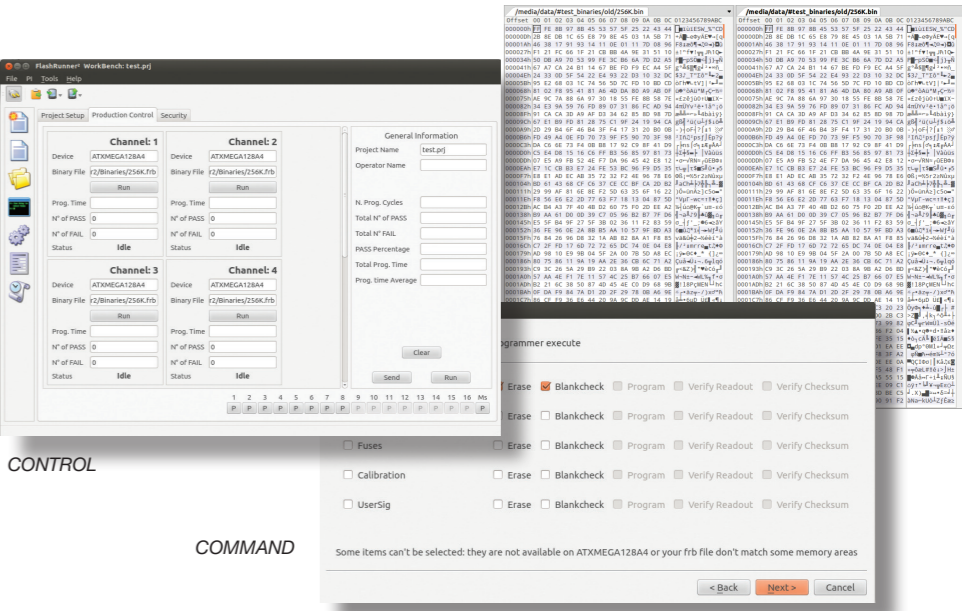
FlashRunner² WorkBench: test.prj

File PI Tools Help

Project Setup | Production Control | Security

Channel: 1
Device ATXMEGA128A4
Binary File r2/Binaries/256K.frb
Run
Prog. Time
N° of PASS 0
N° of FAIL 0
Status Idle

Channel: 2
Device ATXMEGA128A4
Binary File r2/Binaries/256K.frb
Run
Prog. Time
N° of PASS 0
N° of FAIL 0
Status Idle

Channel: 3
Device ATXMEGA128A4
Binary File r2/Binaries/256K.frb
Run
Prog. Time
N° of PASS 0
N° of FAIL 0
Status Idle

Channel: 4
Device ATXMEGA128A4
Binary File r2/Binaries/256K.frb
Run
Prog. Time
N° of PASS 0
N° of FAIL 0
Status Idle

General Information
Project Name test.prj
Operator Name
N. Prog. Cycles
Total N° of PASS
Total N° FAIL
PASS Percentage
Total Prog. Time
Prog. time Average
Clear
Send Run

1 2 3 4 5 6 7 8 9 10 11 12 13 14 15 16 Ms
P P P P P P P P P P P P P P P P P

/media/data/#test_binaries/old/256K.bin
/media/data/#test_binaries/old/256K.bin
Offset 00 01 02 03 04 05 06 07 08 09 0A 0B 0C 0123456789ABC

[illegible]

ogrammer execute

Erase Blankcheck Program Verify Readout Verify Checksum
Erase Blankcheck Program Verify Readout Verify Checksum
Fuses Erase Blankcheck Program Verify Readout Verify Checksum
Calibration Erase Blankcheck Program Verify Readout Verify Checksum
UserSig Erase Blankcheck Program Verify Readout Verify Checksum

Some items can't be selected: they are not available on ATXMEGA128A4 or your frb file don't match some memory areas

< Back Next > Cancel

CONTROL

COMMAND